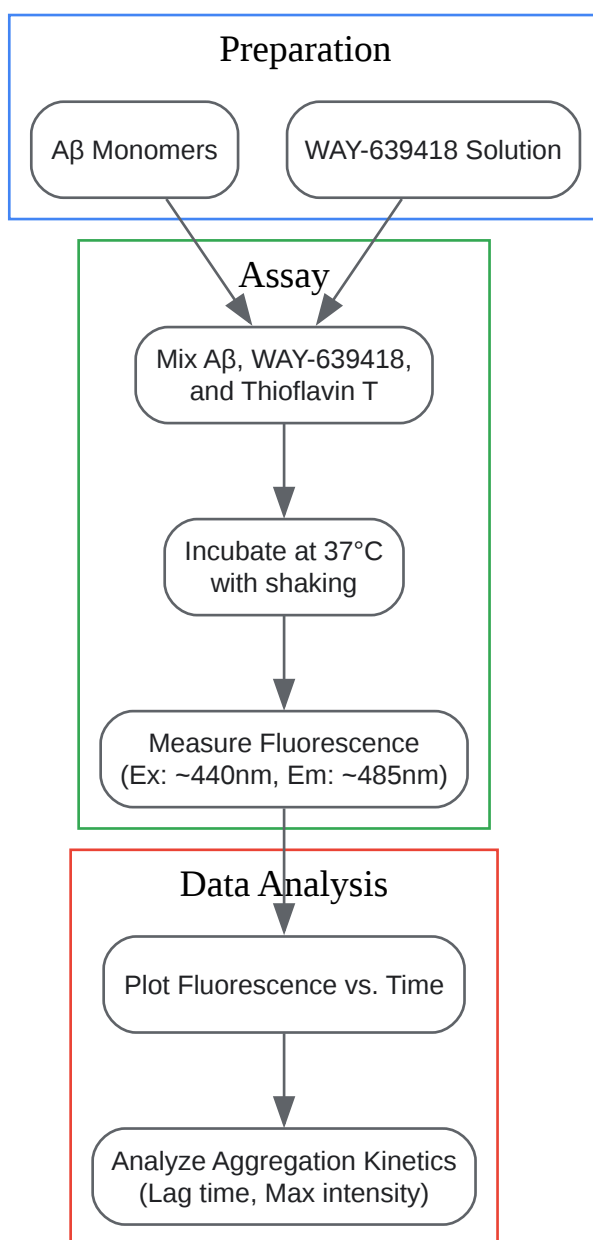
Preparation

Aβ Monomers

WAY-639418 Solution

Assay

Mix Aβ, WAY-639418, and Thioflavin T

Incubate at 37°C with shaking

Measure Fluorescence (Ex: ~440nm, Em: ~485nm)

Data Analysis

Plot Fluorescence vs. Time

Analyze Aggregation Kinetics (Lag time, Max intensity)